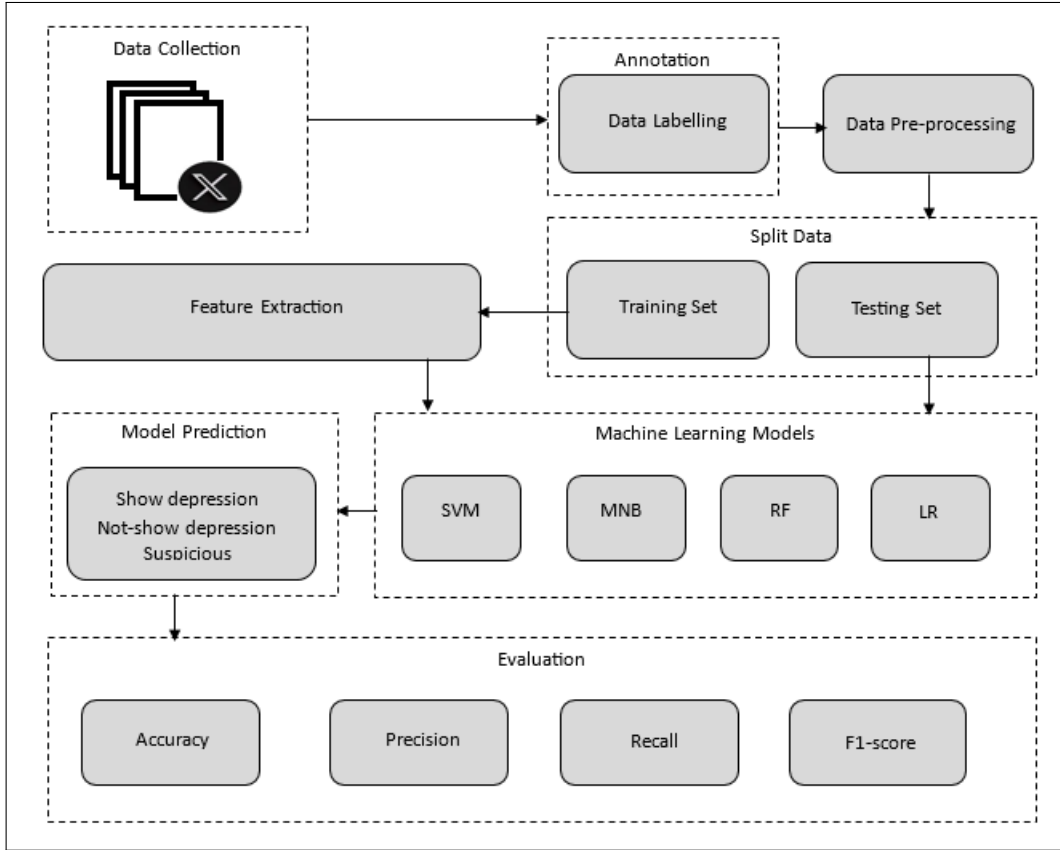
Data Collection

Annotation

Data Labelling

Data Pre-processing

Split Data

Feature Extraction

Training Set

Testing Set

Model Prediction

Machine Learning Models

Show depression
Not-show depression
Suspicious

SVM

MNB

RF

LR

Evaluation

Accuracy

Precision

Recall

F1-score